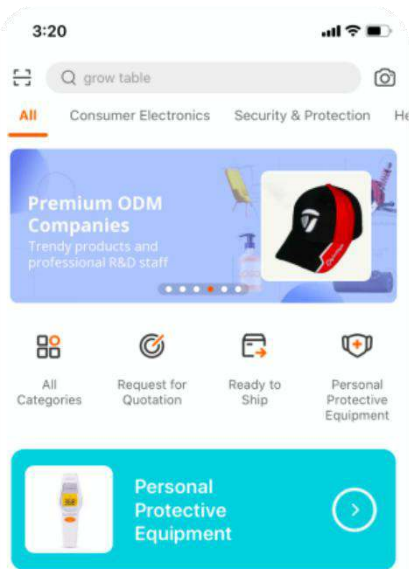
3:20

grow table

All
Consumer Electronics
Security & Protection
He

Premium ODM Companies
Trendy products and professional R&D staff

All Categories
Request for Quotation
Ready to Ship
Personal Protective Equipment

Personal Protective Equipment